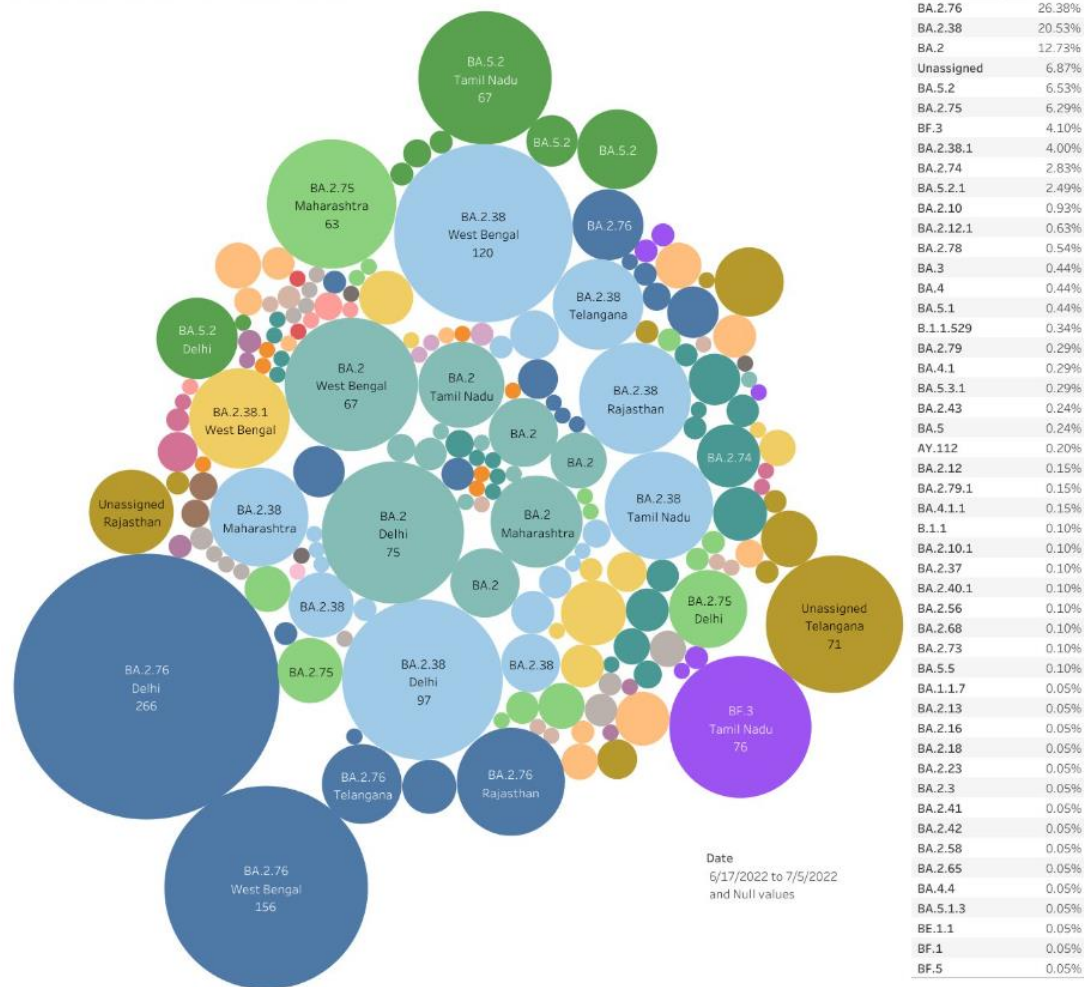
BA.5.2
Tamil Nadu
67

BA.5.2

BA.5.2

BA.2.75
Maharashtra
63

BA.2.38
West Bengal
120

BA.2.76

BA.2.38
Telangana

BA.5.2
Delhi

BA.2
West Bengal
67

BA.2
Tamil Nadu

BA.2.38
Rajasthan

BA.2.38.1
West Bengal

BA.2

BA.2

BA.2.74

Unassigned
Rajasthan

BA.2.38
Maharashtra

BA.2
Delhi
75

BA.2
Maharashtra

BA.2.38
Tamil Nadu

BA.2

BA.2.75
Delhi

Unassigned
Telangana
71

BA.2.38

BA.2.76
Delhi
266

BA.2.75

BA.2.38
Delhi
97

BA.2.38

BF.3
Tamil Nadu
76

BA.2.76
Telangana

BA.2.76
Rajasthan

BA.2.76
West Bengal
156

Date
6/17/2022 to 7/5/2022
and Null values

| | |
|---|---|
| BA.2.76 | 26.38% |
| BA.2.38 | 20.53% |
| BA.2 | 12.73% |
| Unassigned | 6.87% |
| BA.5.2 | 6.53% |
| BA.2.75 | 6.29% |
| BF.3 | 4.10% |
| BA.2.38.1 | 4.00% |
| BA.2.74 | 2.83% |
| BA.5.2.1 | 2.49% |
| BA.2.10 | 0.93% |
| BA.2.12.1 | 0.63% |
| BA.2.78 | 0.54% |
| BA.3 | 0.44% |
| BA.4 | 0.44% |
| BA.5.1 | 0.44% |
| B.1.1.529 | 0.34% |
| BA.2.79 | 0.29% |
| BA.4.1 | 0.29% |
| BA.5.3.1 | 0.29% |
| BA.2.43 | 0.24% |
| BA.5 | 0.24% |
| AY.112 | 0.20% |
| BA.2.12 | 0.15% |
| BA.2.79.1 | 0.15% |
| BA.4.1.1 | 0.15% |
| B.1.1 | 0.10% |
| BA.2.10.1 | 0.10% |
| BA.2.37 | 0.10% |
| BA.2.40.1 | 0.10% |
| BA.2.56 | 0.10% |
| BA.2.68 | 0.10% |
| BA.2.73 | 0.10% |
| BA.5.5 | 0.10% |
| BA.1.1.7 | 0.05% |
| BA.2.13 | 0.05% |
| BA.2.16 | 0.05% |
| BA.2.18 | 0.05% |
| BA.2.23 | 0.05% |
| BA.2.3 | 0.05% |
| BA.2.41 | 0.05% |
| BA.2.42 | 0.05% |
| BA.2.58 | 0.05% |
| BA.2.65 | 0.05% |
| BA.4.4 | 0.05% |
| BA.5.1.3 | 0.05% |
| BE.1.1 | 0.05% |
| BF.1 | 0.05% |
| BF.5 | 0.05% |